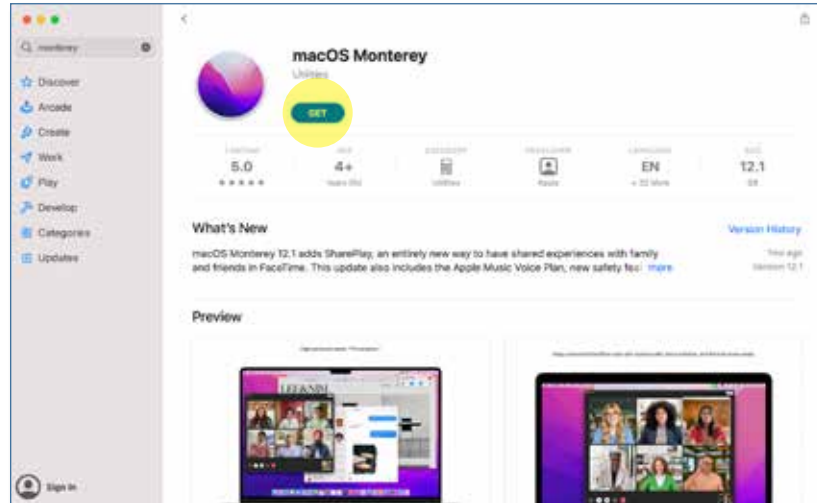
monterey

Discover

Arcade

Create

Work

Play

Develop

Categories

Updates

Sign In

macOS Monterey

Utilities

GET

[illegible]
5.0
★★★★★

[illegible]
4+
Years Old

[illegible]
Utilities

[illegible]
Apple

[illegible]
EN
+ 33 More

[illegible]
12.1
GB

What's New

Version History

macOS Monterey 12.1 adds SharePlay, an entirely new way to have shared experiences with family and friends in FaceTime. This update also includes the Apple Music Voice Plan, new safety fe more

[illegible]
Version 12.1

Preview

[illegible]

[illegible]